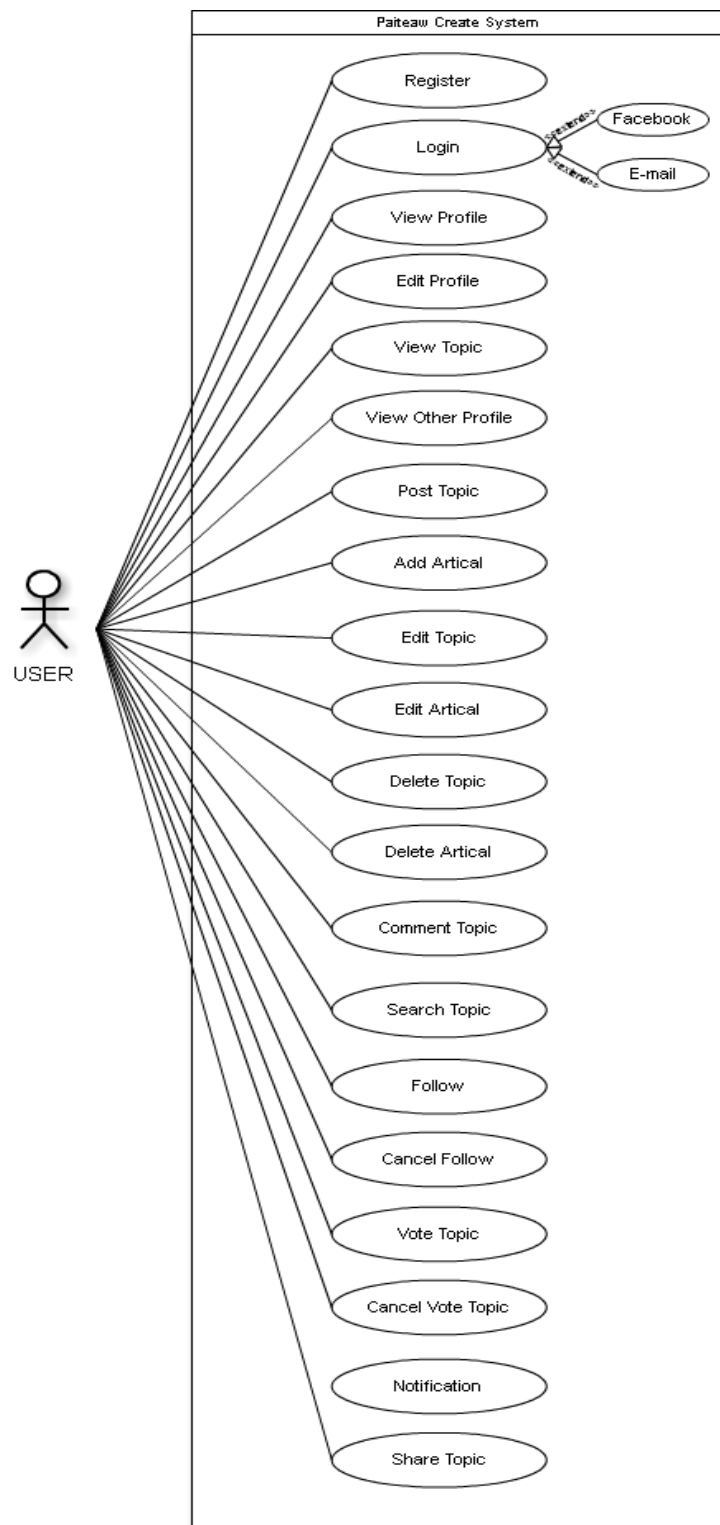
Paiteaw Create System

Register

Login

<<extend>>

<<extend>>

Facebook

E-mail

View Profile

Edit Profile

View Topic

View Other Profile

Post Topic

Add Artical

USER

Edit Topic

Edit Artical

Delete Topic

Delete Artical

Comment Topic

Search Topic

Follow

Cancel Follow

Vote Topic

Cancel Vote Topic

Notification

Share Topic